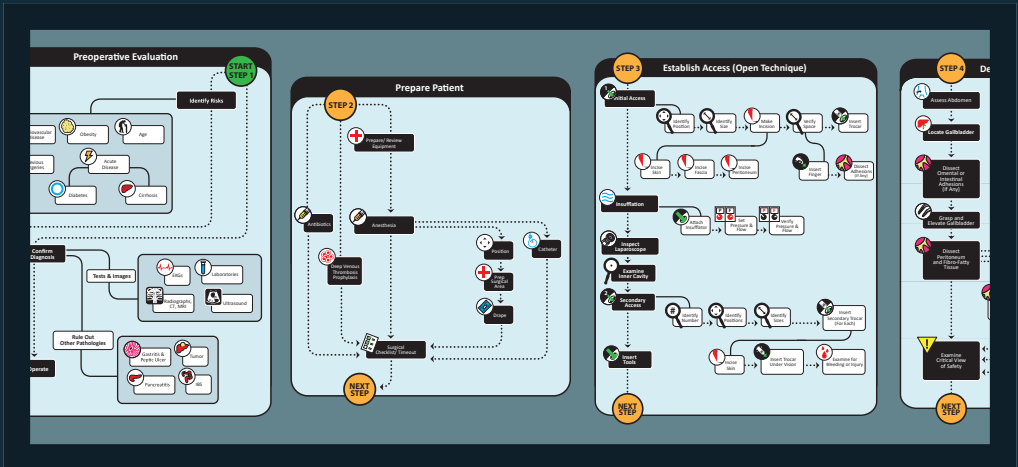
Preoperative Evaluation

START STEP 1

Identify Risks

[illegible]vascular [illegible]isease

Obesity

Age

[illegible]ervous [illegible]ergies

Acute Disease

Diabetes

Cirrhosis

Confirm Diagnosis

Tests & Images

EKGs

Laboratories

Radiographs, CT, MRI

Ultrasound

Rule Out Other Pathologies

Gastritis & Peptic Ulcer

Tumor

Pancreatitis

IBS

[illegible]perate

Prepare Patient

STEP 2

Prepare/ Review Equipment

Antibiotics

Anesthesia

Deep Venous Thrombosis Prophylaxis

Position

Catheter

Prep Surgical Area

Drape

Surgical Checklist/ Timeout

NEXT STEP

STEP 3

Establish Access (Open Technique)

Initial Access

Identify Position

Identify Size

Make Incision

Identify Space

Insert Trocar

Incise Skin

Incise Fascia

Incise Peritoneum

Insert Finger

Dissect Adhesions (If Any)

Insufflation

Attach Insufflator

Set Pressure & Flow

Verify Pressure & Flow

Inspect Laparoscope

Examine Inner Cavity

Secondary Access

Identify Number

Identify Positions

Identify Sizes

Insert Secondary Trocar (Hertads)

Insert Tools

Incise Skin

Insert Trocar Under Vision

Examine for Bleeding or Injury

NEXT STEP

STEP 4

De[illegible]

Assess Abdomen

Locate Gallbladder

Dissect Omental or Intestinal Adhesions (If Any)

Grasp and Elevate Gallbladder

Dissect Peritoneum and Fibro-Fatty Tissue

Examine Critical View of Safety

NEXT STEP